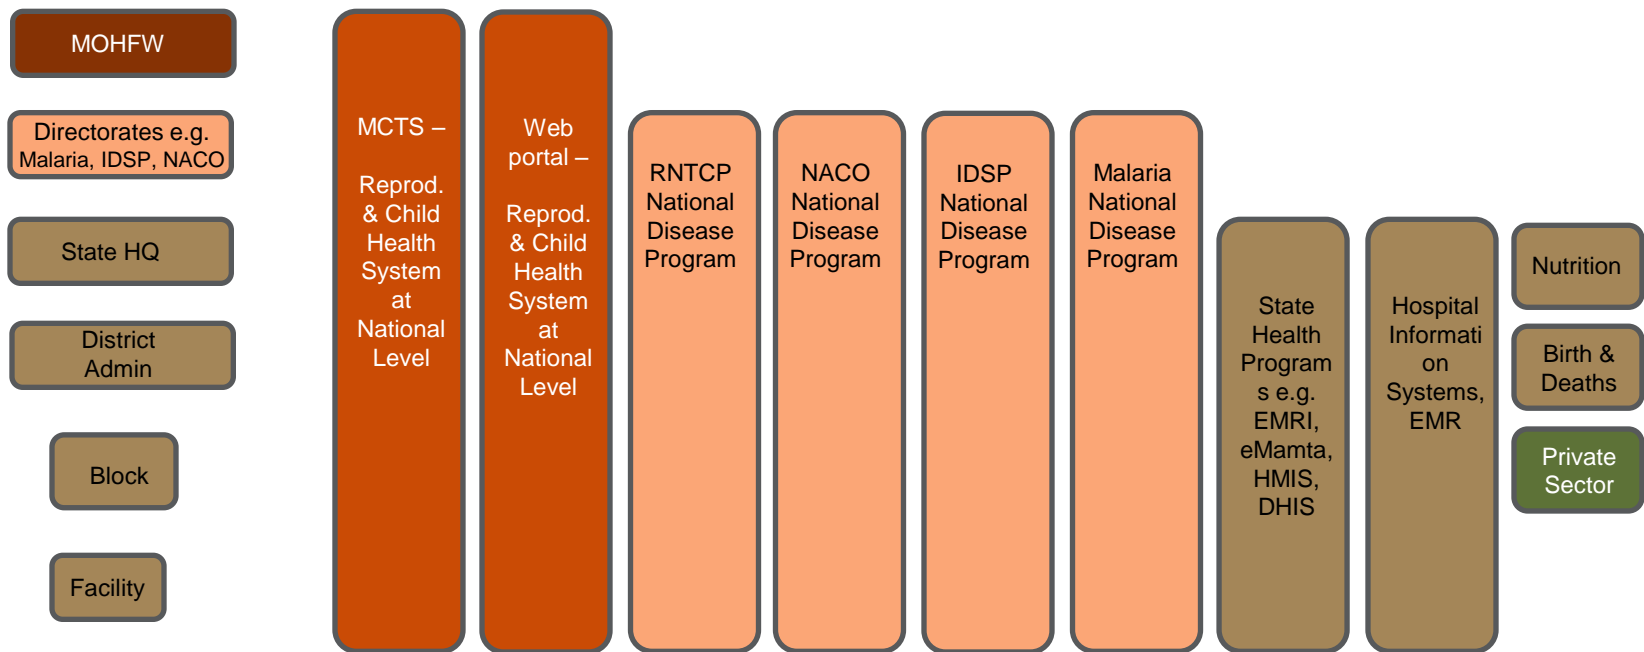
MOHFW

Directorates e.g. Malaria, IDSP, NACO

State HQ

District Admin

Block

Facility

MCTS –

Reprod. & Child Health System at National Level

Web portal –

Reprod. & Child Health System at National Level

RNTCP National Disease Program

NACO National Disease Program

IDSP National Disease Program

Malaria National Disease Program

State Health Programs e.g. EMRI, eMamta, HMIS, DHIS

Hospital Information Systems, EMR

Nutrition

Birth & Deaths

Private Sector